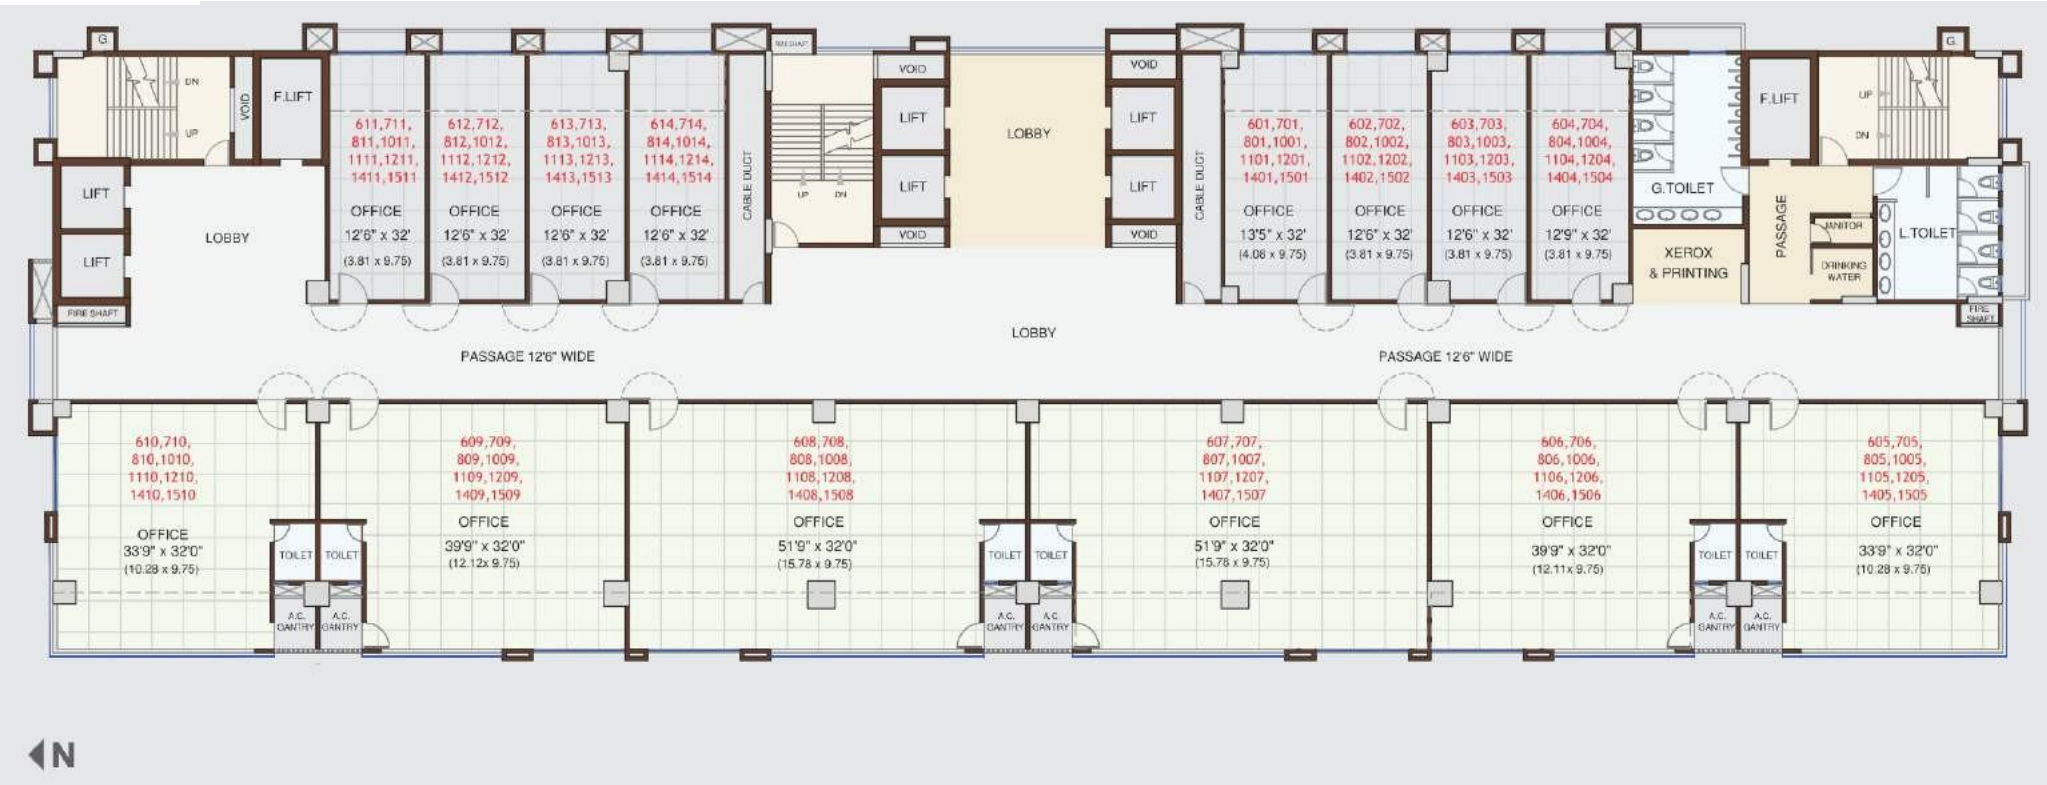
G
DN
UP
VOID
F.LIFT
LIFT
LIFT
LOBBY
FIRE SHAFT

611,711, 811,1011, 1111,1211, 1411,1511
OFFICE
12'6" x 32'
(3.81 x 9.75)

612,712, 812,1012, 1112,1212, 1412,1512
OFFICE
12'6" x 32'
(3.81 x 9.75)

613,713, 813,1013, 1113,1213, 1413,1513
OFFICE
12'6" x 32'
(3.81 x 9.75)

614,714, 814,1014, 1114,1214, 1414,1514
OFFICE
12'6" x 32'
(3.81 x 9.75)

CABLE DUCT
M.E.SHAFT
UP DN
VOID
LIFT
LIFT
VOID
LOBBY
VOID
LIFT
LIFT
VOID
CABLE DUCT

601,701, 801,1001, 1101,1201, 1401,1501
OFFICE
13'5" x 32'
(4.08 x 9.75)

602,702, 802,1002, 1102,1202, 1402,1502
OFFICE
12'6" x 32'
(3.81 x 9.75)

603,703, 803,1003, 1103,1203, 1403,1503
OFFICE
12'6" x 32'
(3.81 x 9.75)

604,704, 804,1004, 1104,1204, 1404,1504
OFFICE
12'9" x 32'
(3.81 x 9.75)

G.TOILET
XEROX & PRINTING
F.LIFT
PASSAGE
JANITOR
DRINKING WATER
L.TOILET
G
UP
DN
FIRE SHAFT

LOBBY
PASSAGE 12'6" WIDE
PASSAGE 12'6" WIDE

610,710, 810,1010, 1110,1210, 1410,1510
OFFICE
33'9" x 32'0"
(10.28 x 9.75)

TOILET TOILET
A.C. GANTRY A.C. GANTRY

609,709, 809,1009, 1109,1209, 1409,1509
OFFICE
39'9" x 32'0"
(12.12x 9.75)

608,708, 808,1008, 1108,1208, 1408,1508
OFFICE
51'9" x 32'0"
(15.78 x 9.75)

TOILET TOILET
A.C. GANTRY A.C. GANTRY

607,707, 807,1007, 1107,1207, 1407,1507
OFFICE
51'9" x 32'0"
(15.78 x 9.75)

606,706, 806,1006, 1106,1206, 1406,1506
OFFICE
39'9" x 32'0"
(12.11x 9.75)

TOILET TOILET
A.C. GANTRY A.C. GANTRY

605,705, 805,1005, 1105,1205, 1405,1505
OFFICE
33'9" x 32'0"
(10.28 x 9.75)

N